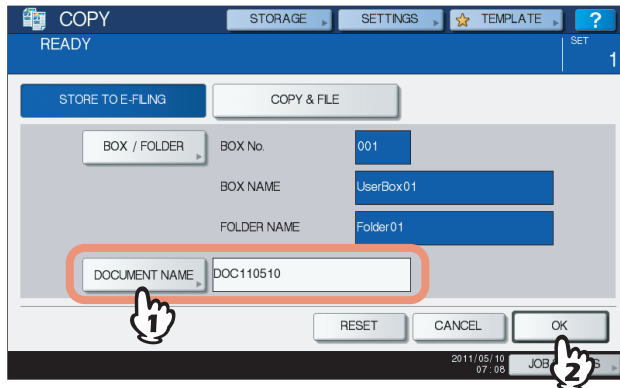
COPY
STORAGE
SETTINGS
TEMPLATE
?
READY
SET
1
STORE TO E-FILING
COPY & FILE
BOX / FOLDER
BOX No.
001
BOX NAME
UserBox01
FOLDER NAME
Folder01
DOCUMENT NAME
DOC110510
1
RESET
CANCEL
OK
2011/05/10
07:08
JOB
2